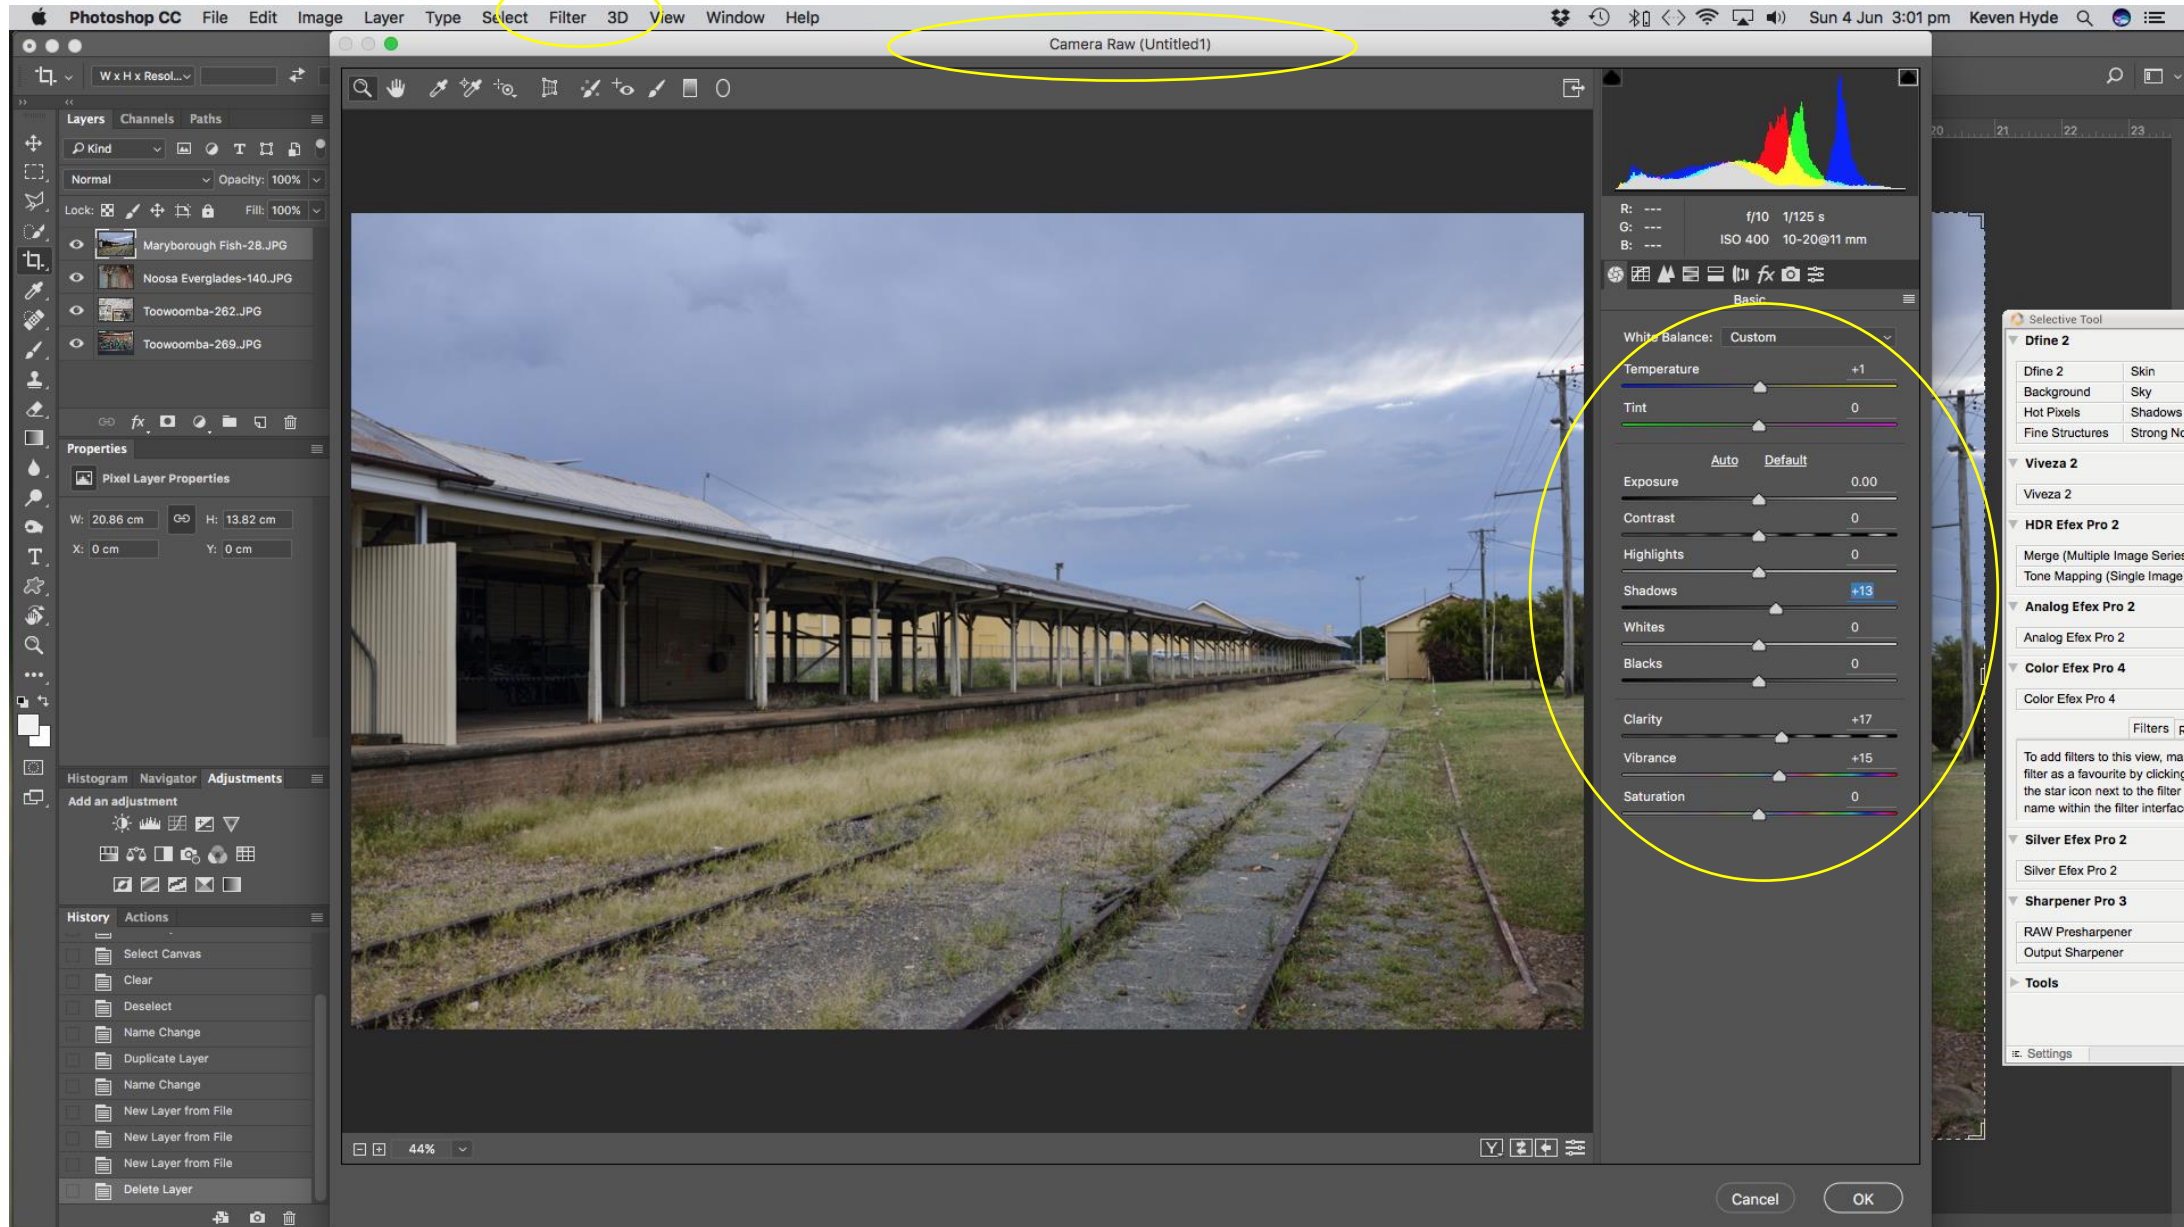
Photoshop CC File Edit Image Layer Type Select Filter 3D View Window Help

Sun 4 Jun 3:01 pm Keven Hyde

Camera Raw (Untitled1)

W x H x Resol...

Layers Channels Paths

Kind

Normal Opacity: 100%

Lock: Fill: 100%

Maryborough Fish-28.JPG
Noosa Everglades-140.JPG
Toowoomba-262.JPG
Toowoomba-269.JPG

Properties

Pixel Layer Properties

W: 20.86 cm H: 13.82 cm
X: 0 cm Y: 0 cm

Histogram Navigator Adjustments

Add an adjustment

History Actions

Select Canvas
Clear
Deselect
Name Change
Duplicate Layer
Name Change
New Layer from File
New Layer from File
New Layer from File
Delete Layer

R: ---
G: ---
B: ---
f/10 1/125 s
ISO 400 10-20@11 mm

Basic

White Balance: Custom
Temperature +1
Tint 0
Auto Default
Exposure 0.00
Contrast 0
Highlights 0
Shadows +13
Whites 0
Blacks 0
Clarity +17
Vibrance +15
Saturation 0

44%

Cancel OK

20 21 22 23

Selective Tool
Dfine 2
| Dfine 2 | Skin |
|---|---|
| Background | Sky |
| Hot Pixels | Shadows |
| Fine Structures | Strong No |

Viveza 2
Viveza 2
HDR Efex Pro 2
Merge (Multiple Image Series
Tone Mapping (Single Image
Analog Efex Pro 2
Analog Efex Pro 2
Color Efex Pro 4
Color Efex Pro 4
Filters
To add filters to this view, ma filter as a favourite by clicking the star icon next to the filter name within the filter interfac
Silver Efex Pro 2
Silver Efex Pro 2
Sharpener Pro 3
RAW Presharpener
Output Sharpener
Tools
Settings